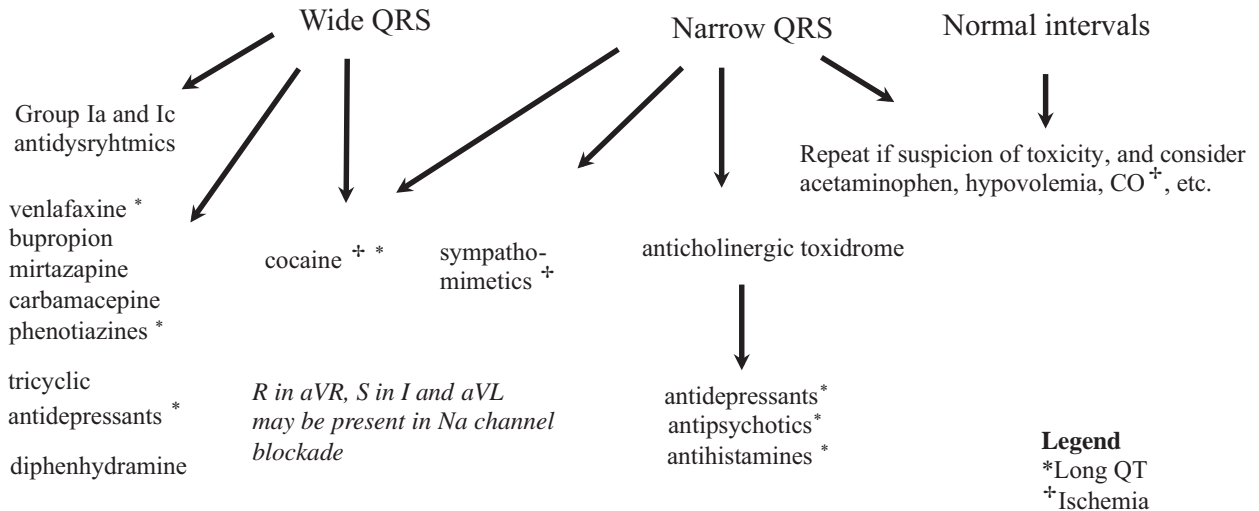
Wide QRS

Narrow QRS

Normal intervals

Group Ia and Ic antidysryhtmics

venlafaxine *
bupropion
mirtazapine
carbamacepine
phenotiazines *

tricyclic antidepressants *

diphenhydramine

cocaine ✢ *

sympathomimetics ✢

anticholinergic toxidrome

antidepressants*
antipsychotics*
antihistamines *

Repeat if suspicion of toxicity, and consider acetaminophen, hypovolemia, CO ✢, etc.

*R in aVR, S in I and aVL may be present in Na channel blockade*

**Legend**
*Long QT
✢Ischemia